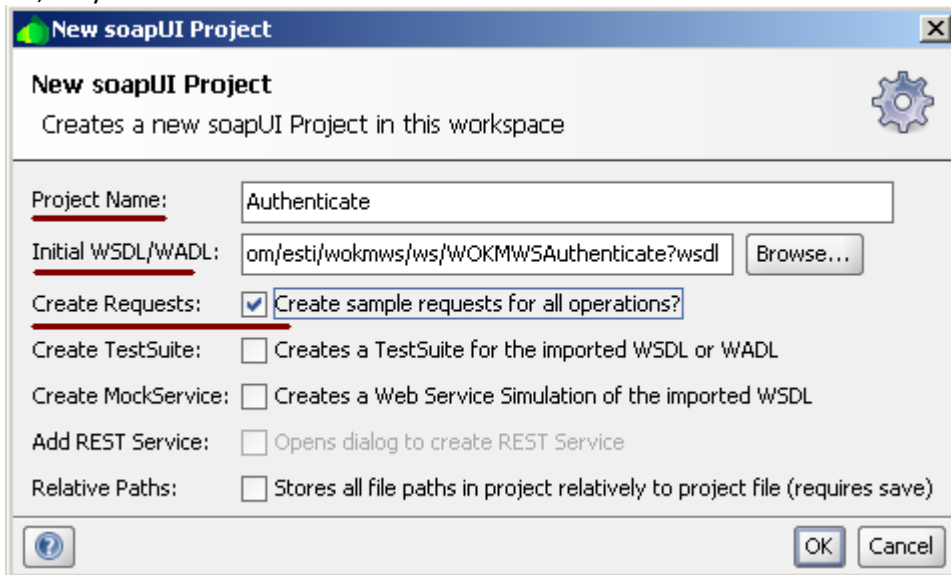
New soapUI Project

New soapUI Project
Creates a new soapUI Project in this workspace

Project Name: Authenticate

Initial WSDL/WADL: om/esti/wokmws/ws/WOKMWSAuthenticate?wsdl Browse...

Create Requests: Create sample requests for all operations?

Create TestSuite: Creates a TestSuite for the imported WSDL or WADL

Create MockService: Creates a Web Service Simulation of the imported WSDL

Add REST Service: Opens dialog to create REST Service

Relative Paths: Stores all file paths in project relatively to project file (requires save)

OK Cancel